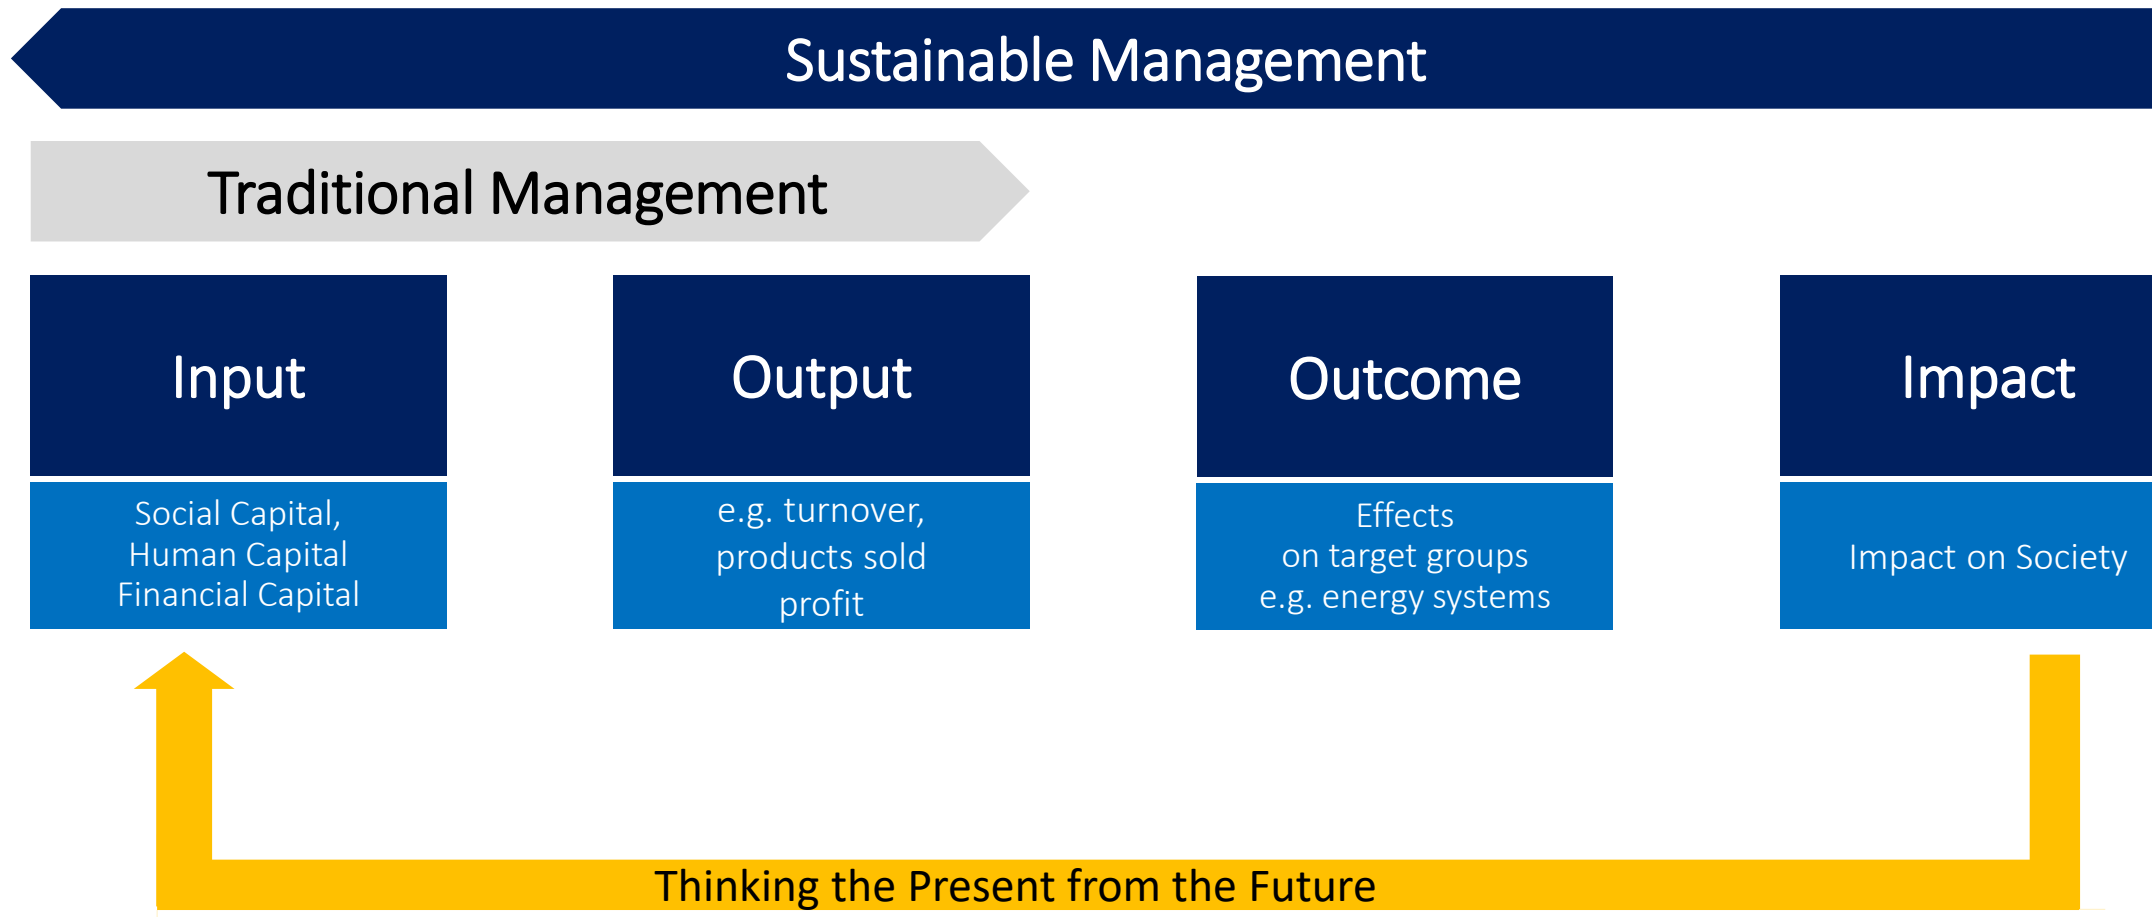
Sustainable Management

Traditional Management

Input

Social Capital,
Human Capital
Financial Capital

Output

e.g. turnover,
products sold
profit

Outcome

Effects
on target groups
e.g. energy systems

Impact

Impact on Society

Thinking the Present from the Future